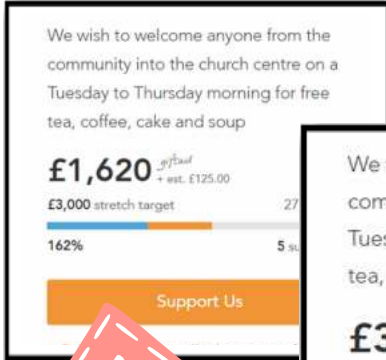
We wish to welcome anyone from the community into the church centre on a Tuesday to Thursday morning for free tea, coffee, cake and soup

£1,620 giftaid + est. £125.00

£3,000 stretch target 27

162% 5 su

Support Us

We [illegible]
com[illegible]
Tues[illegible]
tea, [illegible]
£3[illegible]